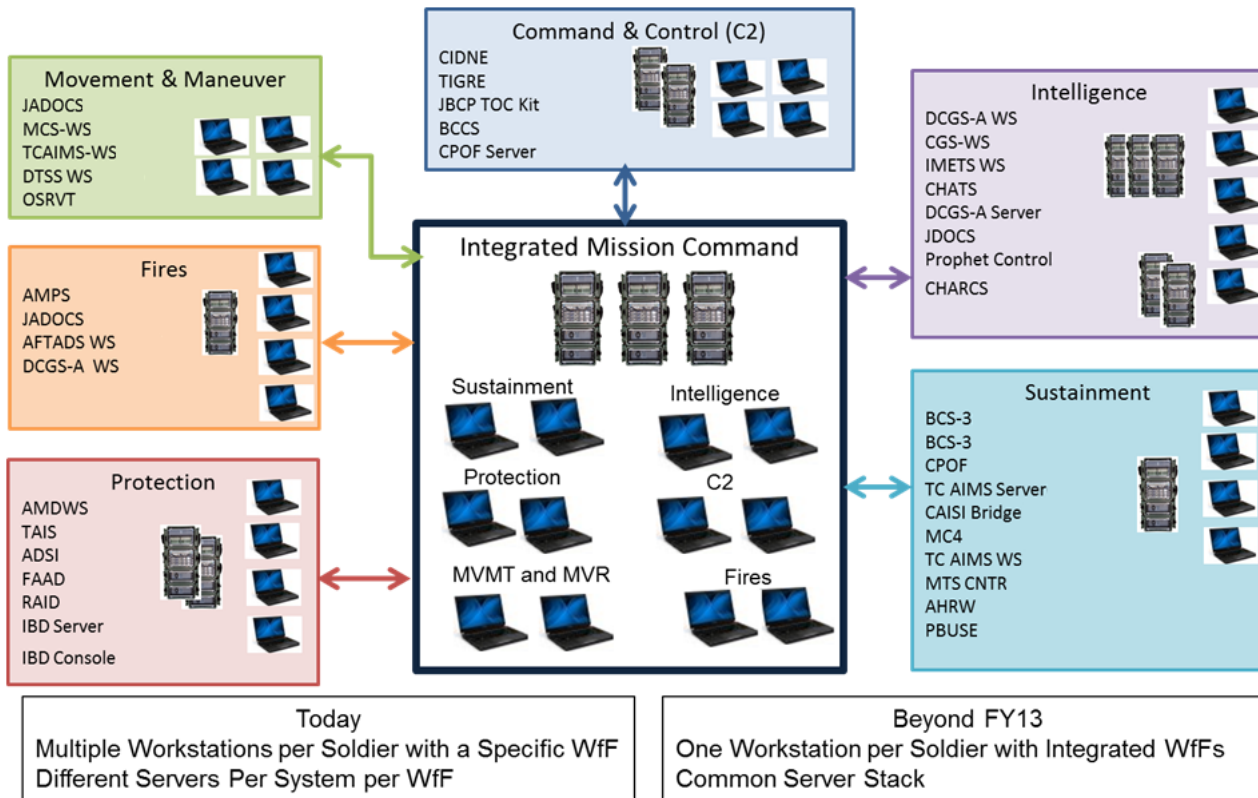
Command & Control (C2)
CIDNE
TIGRE
JBCP TOC Kit
BCCS
CPOF Server

Movement & Maneuver
JADOCS
MCS-WS
TCAIMS-WS
DTSS WS
OSRVT

Intelligence
DCGS-A WS
CGS-WS
IMETS WS
CHATS
DCGS-A Server
JDOCS
Prophet Control
CHARCS

Fires
AMPS
JADOCS
AFTADS WS
DCGS-A WS

Integrated Mission Command
Sustainment
Intelligence
Protection
C2
MVMT and MVR
Fires

Sustainment
BCS-3
BCS-3
CPOF
TC AIMS Server
CAISI Bridge
MC4
TC AIMS WS
MTS CNTR
AHRW
PBUSE

Protection
AMDWS
TAIS
ADSI
FAAD
RAID
IBD Server
IBD Console

Today
Multiple Workstations per Soldier with a Specific WfF
Different Servers Per System per WfF

Beyond FY13
One Workstation per Soldier with Integrated WfFs
Common Server Stack